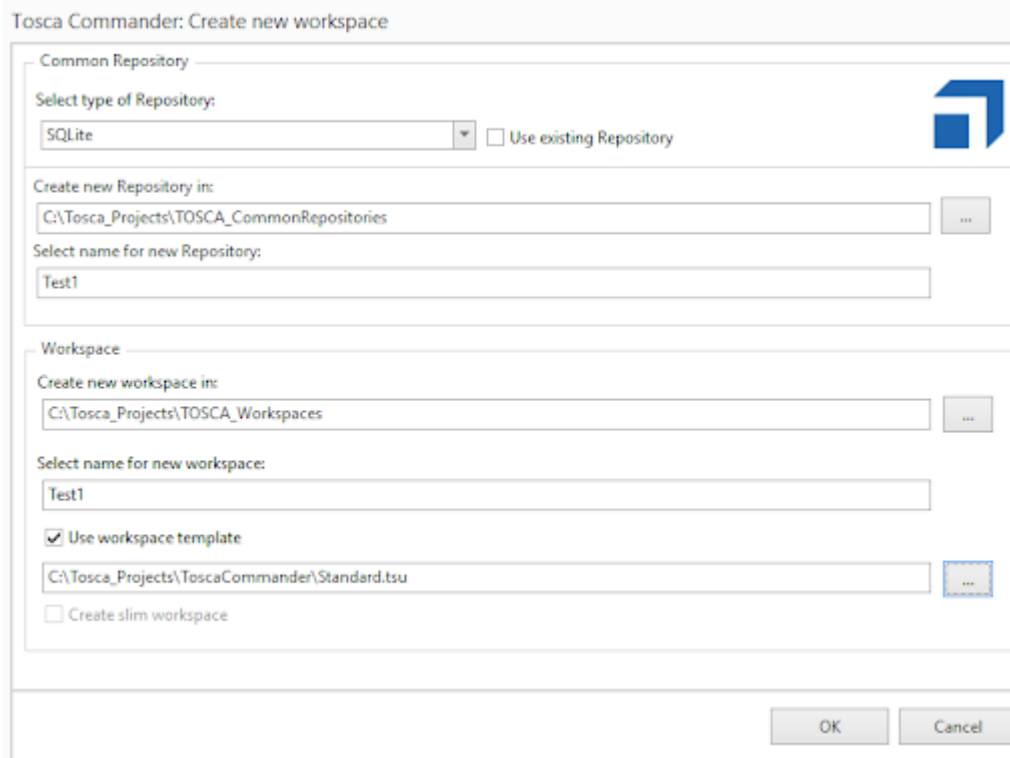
Tosca Commander: Create new workspace

Common Repository

Select type of Repository:

SQLite

Use existing Repository

Create new Repository in:

C:\Tosca_Projects\TOSCA_CommonRepositories

...

Select name for new Repository:

Test1

Workspace

Create new workspace in:

C:\Tosca_Projects\TOSCA_Workspaces

...

Select name for new workspace:

Test1

Use workspace template

C:\Tosca_Projects\ToscaCommander\Standard.tsu

...

Create slim workspace

OK

Cancel